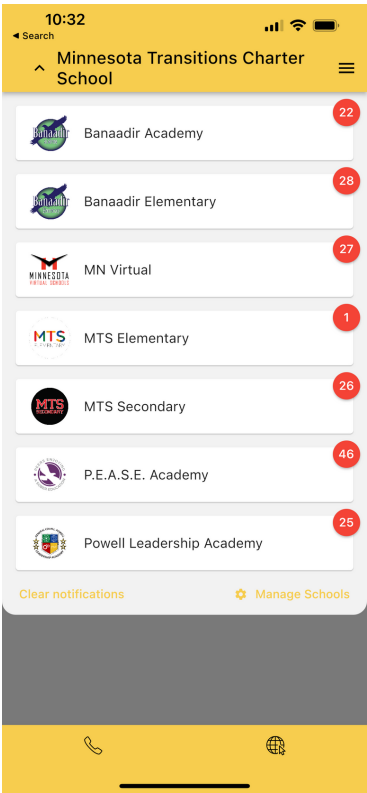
10:32
◀ Search

Minnesota Transitions Charter School

Banaadir Academy 22

Banaadir Elementary 28

MINNESOTA VIRTUAL SCHOOLS
MN Virtual 27

MTS
MTS Elementary 1

MTS
MTS Secondary 26

P.E.A.S.E. Academy 46

Powell Leadership Academy 25

Clear notifications

Manage Schools